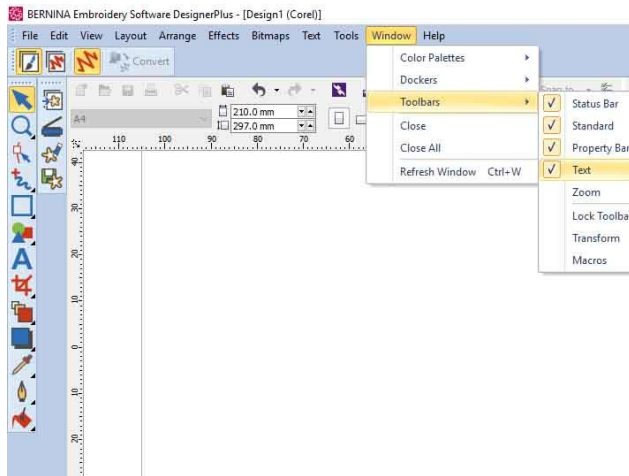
BERNINA Embroidery Software DesignerPlus - [Design1 (Corel)]

File Edit View Layout Arrange Effects Bitmaps Text Tools Window Help

Convert

A4

210.0 mm
297.0 mm

110 100 90 80 70 60

Color Palettes
Dockers
Toolbars
Close
Close All
Refresh Window Ctrl+W

Status Bar
Standard
Property Bar
Text
Zoom
Lock Toolba
Transform
Macros